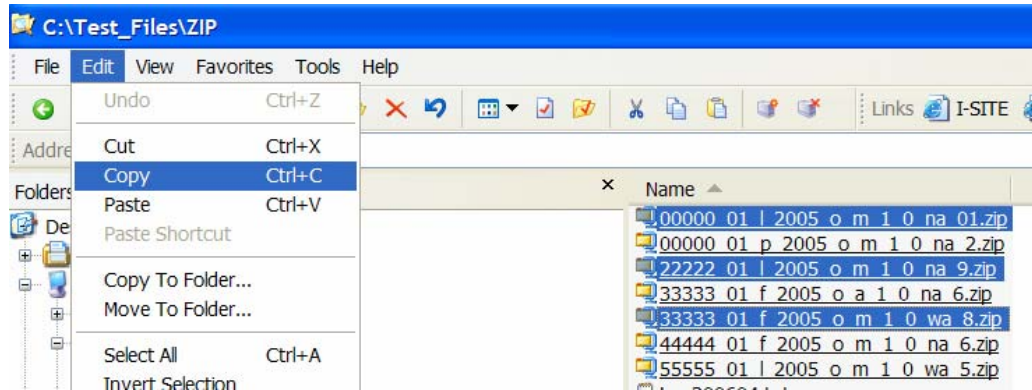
C:\Test_Files\ZIP

File Edit View Favorites Tools Help

Undo Ctrl+Z

Cut Ctrl+X
Copy Ctrl+C
Paste Ctrl+V
Paste Shortcut

Copy To Folder...
Move To Folder...

Select All Ctrl+A
Invert Selection

Links I-SITE

Addre

Folders

De

Name

00000 01 l 2005 o m 1 0 na 01.zip
00000 01 p 2005 o m 1 0 na 2.zip
22222 01 l 2005 o m 1 0 na 9.zip
33333 01 f 2005 o a 1 0 na 6.zip
33333 01 f 2005 o m 1 0 wa 8.zip
44444 01 f 2005 o m 1 0 na 6.zip
55555 01 l 2005 o m 1 0 wa 5.zip
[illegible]